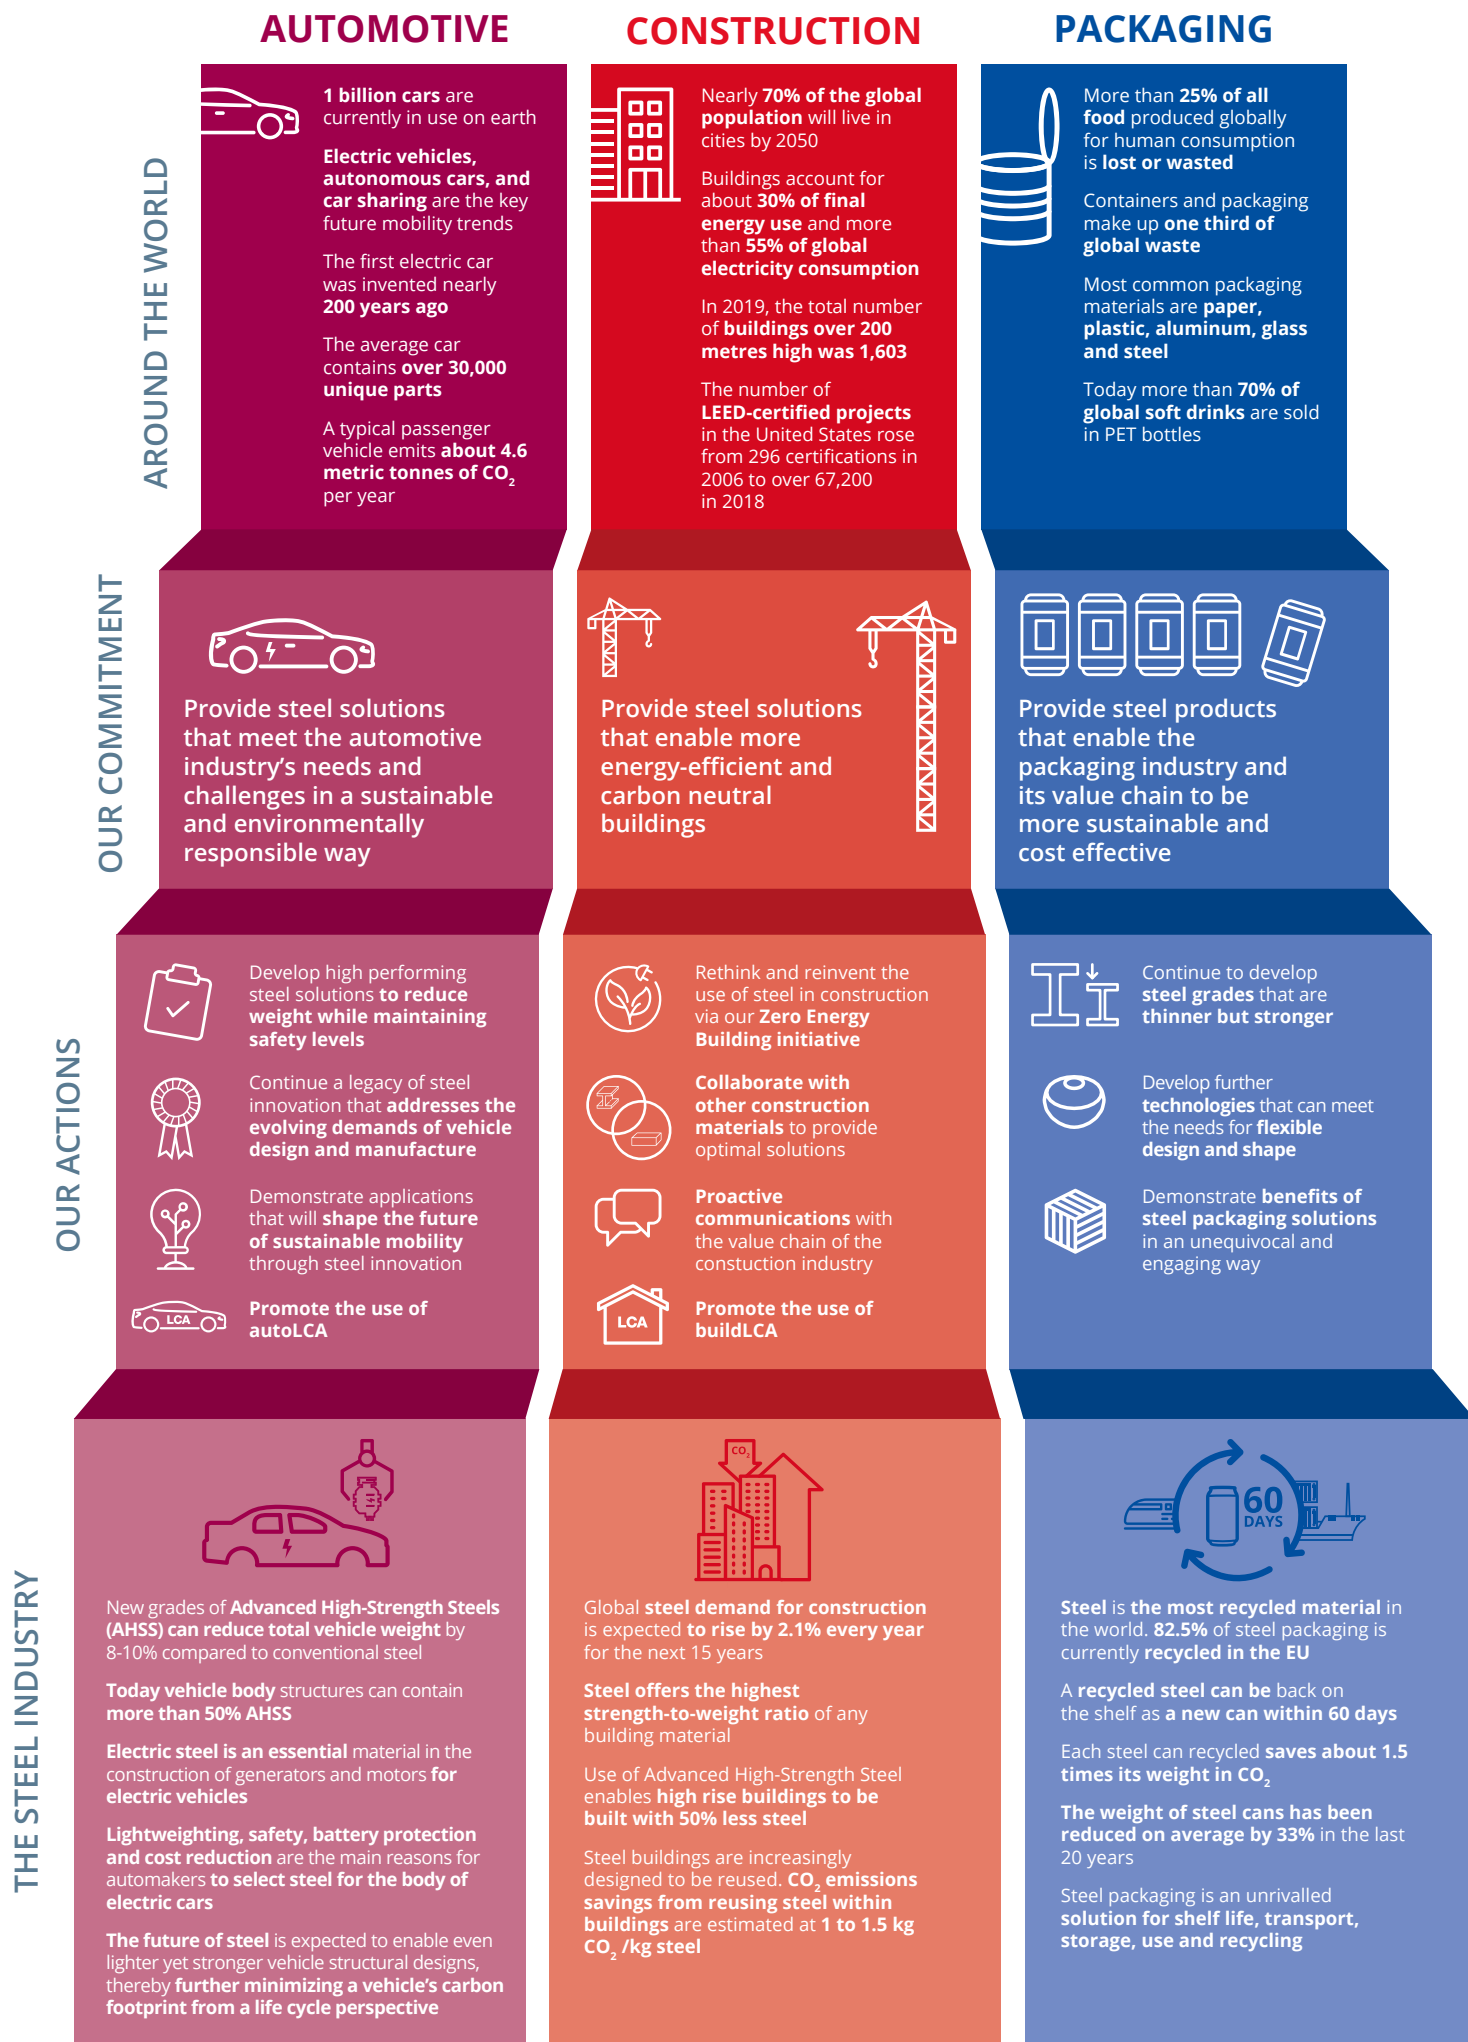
AUTOMOTIVE

CONSTRUCTION

PACKAGING

AROUND THE WORLD

1 billion cars are currently in use on earth

Electric vehicles, autonomous cars, and car sharing are the key future mobility trends

The first electric car was invented nearly 200 years ago

The average car contains over 30,000 unique parts

A typical passenger vehicle emits about 4.6 metric tonnes of $CO_2$ per year

Nearly 70% of the global population will live in cities by 2050

Buildings account for about 30% of final energy use and more than 55% of global electricity consumption

In 2019, the total number of buildings over 200 metres high was 1,603

The number of LEED-certified projects in the United States rose from 296 certifications in 2006 to over 67,200 in 2018

More than 25% of all food produced globally for human consumption is lost or wasted

Containers and packaging make up one third of global waste

Most common packaging materials are paper, plastic, aluminum, glass and steel

Today more than 70% of global soft drinks are sold in PET bottles

OUR COMMITMENT

Provide steel solutions that meet the automotive industry's needs and challenges in a sustainable and environmentally responsible way

Provide steel solutions that enable more energy-efficient and carbon neutral buildings

Provide steel products that enable the packaging industry and its value chain to be more sustainable and cost effective

OUR ACTIONS

Develop high performing steel solutions to reduce weight while maintaining safety levels

Continue a legacy of steel innovation that addresses the evolving demands of vehicle design and manufacture

Demonstrate applications that will shape the future of sustainable mobility through steel innovation

LCA

Promote the use of autoLCA

Rethink and reinvent the use of steel in construction via our Zero Energy Building initiative

Collaborate with other construction materials to provide optimal solutions

Proactive communications with the value chain of the constuction industry

LCA

Promote the use of buildLCA

Continue to develop steel grades that are thinner but stronger

Develop further technologies that can meet the needs for flexible design and shape

Demonstrate benefits of steel packaging solutions in an unequivocal and engaging way

THE STEEL INDUSTRY

New grades of Advanced High-Strength Steels (AHSS) can reduce total vehicle weight by 8-10% compared to conventional steel

Today vehicle body structures can contain more than 50% AHSS

Electric steel is an essential material in the construction of generators and motors for electric vehicles

Lightweighting, safety, battery protection and cost reduction are the main reasons for automakers to select steel for the body of electric cars

The future of steel is expected to enable even lighter yet stronger vehicle structural designs, thereby further minimizing a vehicle's carbon footprint from a life cycle perspective

$CO_2$

Global steel demand for construction is expected to rise by 2.1% every year for the next 15 years

Steel offers the highest strength-to-weight ratio of any building material

Use of Advanced High-Strength Steel enables high rise buildings to be built with 50% less steel

Steel buildings are increasingly designed to be reused. $CO_2$ emissions savings from reusing steel within buildings are estimated at 1 to 1.5 kg $CO_2$ /kg steel

60 DAYS

Steel is the most recycled material in the world. 82.5% of steel packaging is currently recycled in the EU

A recycled steel can be back on the shelf as a new can within 60 days

Each steel can recycled saves about 1.5 times its weight in $CO_2$

The weight of steel cans has been reduced on average by 33% in the last 20 years

Steel packaging is an unrivalled solution for shelf life, transport, storage, use and recycling